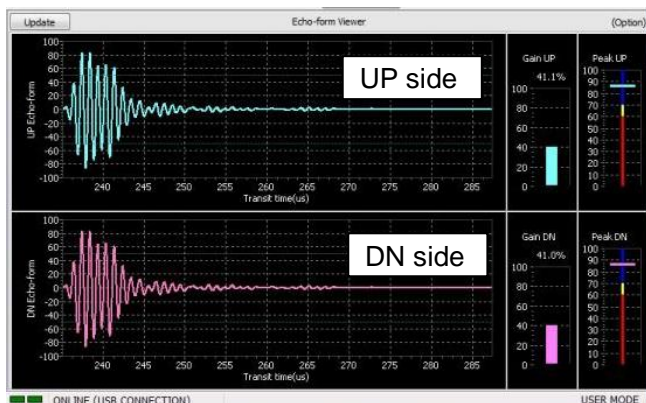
Update

Echo-form Viewer

(Option)

UP Echo-form

100
80
60
40
20
0
-20
-40
-60
-80
-100

240 245 250 255 260 265 270 275 280 285

Transit time(us)

UP side

Gain UP

41.1%

100
80
60
40
20
0

Peak UP

100
90
80
70
60
50
40
30
20
10
0

DN Echo-form

100
80
60
40
20
0
-20
-40
-60
-80
-100

240 245 250 255 260 265 270 275 280 285

Transit time(us)

DN side

Gain DN

41.0%

100
80
60
40
20
0

Peak DN

100
90
80
70
60
50
40
30
20
10
0

ONLINE (USB CONNECTION)

USER MODE